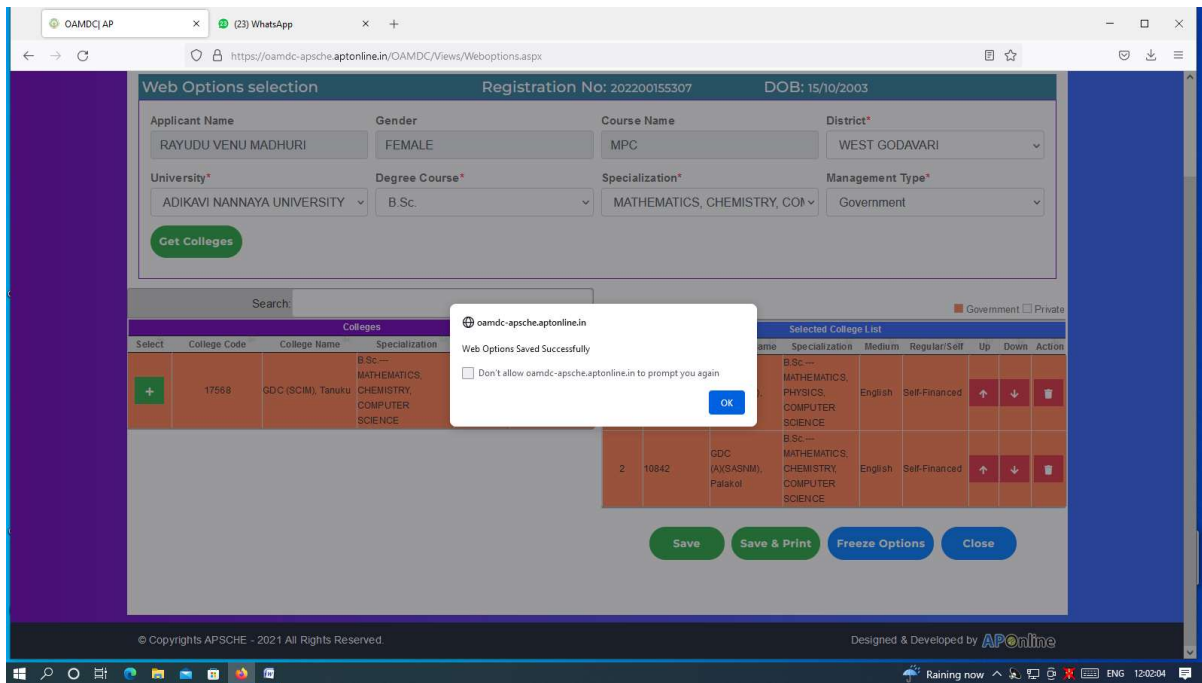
OAMDC| AP × (23) WhatsApp × +

https://oamdc-apsche.aptonline.in/OAMDC/Views/Weboptions.aspx

Web Options selection Registration No: 202200155307 DOB: 15/10/2003

Applicant Name
RAYUDU VENU MADHURI

Gender
FEMALE

Course Name
MPC

District*
WEST GODAVARI

University*
ADIKAVI NANNAYA UNIVERSITY

Degree Course*
B.Sc.

Specialization*
MATHEMATICS, CHEMISTRY, COM

Management Type*
Government

Get Colleges

Search:

Government Private

Colleges

| Select | College Code | College Name | Specialization |
|---|---|---|---|
| + | 17568 | GDC (SCIM), Tanuku | B.Sc.— MATHEMATICS, CHEMISTRY, COMPUTER SCIENCE |

Selected College List

| | | ame | Specialization | Medium | Regular/Self | Up | Down | Action |
|---|---|---|---|---|---|---|---|---|
| | | | B.Sc.— MATHEMATICS, PHYSICS, COMPUTER SCIENCE | English | Self-Financed | | | |
| 2 | 10842 | GDC (A)(SASNM), Palakol | B.Sc.— MATHEMATICS, CHEMISTRY, COMPUTER SCIENCE | English | Self-Financed | | | |

oamdc-apsche.aptonline.in
Web Options Saved Successfully
Don't allow oamdc-apsche.aptonline.in to prompt you again
OK

Save Save & Print Freeze Options Close

© Copyrights APSCHE - 2021 All Rights Reserved.

Designed & Developed by APOnline

Raining now ENG 12:02:04